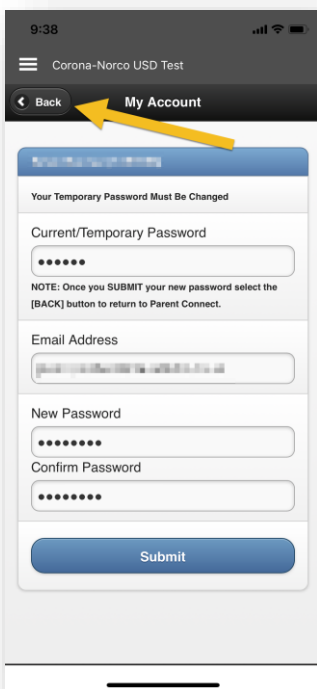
9:38

Corona-Norco USD Test

Back

My Account

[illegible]

Your Temporary Password Must Be Changed

Current/Temporary Password

••••••

NOTE: Once you SUBMIT your new password select the [BACK] button to return to Parent Connect.

Email Address

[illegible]

New Password

••••••••

Confirm Password

••••••••

Submit